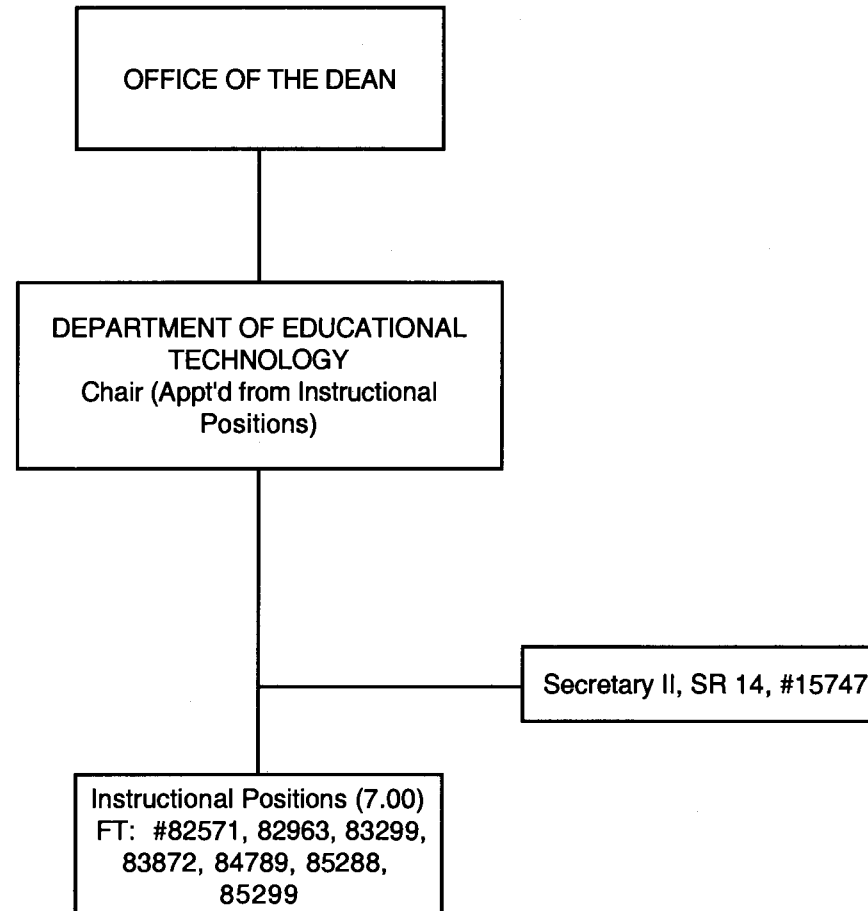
OFFICE OF THE DEAN

DEPARTMENT OF EDUCATIONAL TECHNOLOGY
Chair (Appt'd from Instructional Positions)

Secretary II, SR 14, #15747

Instructional Positions (7.00)
FT: #82571, 82963, 83299, 83872, 84789, 85288, 85299